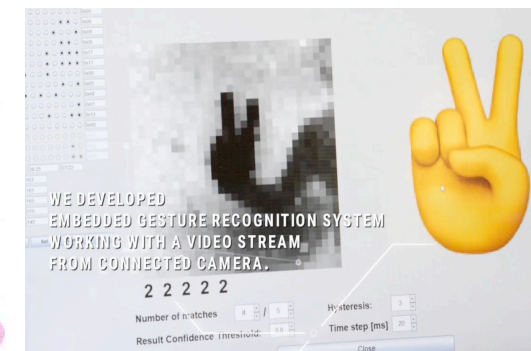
WE DEVELOPED
EMBEDDED GESTURE RECOGNITION SYSTEM
WORKING WITH A VIDEO STREAM
FROM CONNECTED CAMERA.

2 2 2 2 2

Number of matches 8 / 5

Hysteresis: 3

Result Confidence Threshold: 0.8

Time step [ms] 20

Close